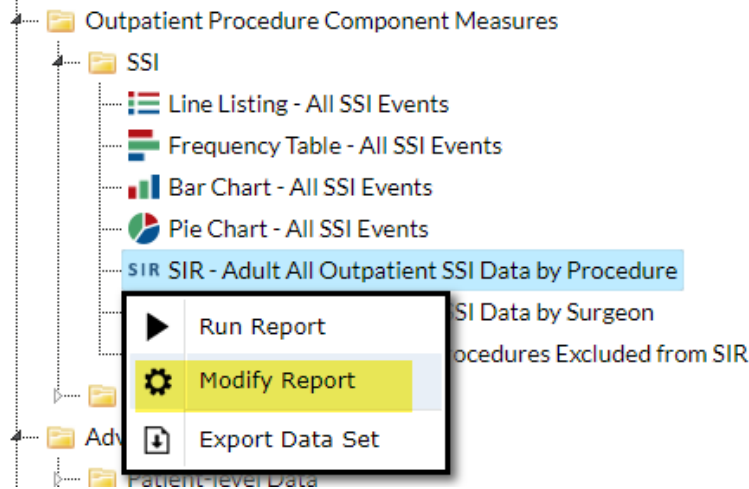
Outpatient Procedure Component Measures
SSI
Line Listing - All SSI Events
Frequency Table - All SSI Events
Bar Chart - All SSI Events
Pie Chart - All SSI Events
SIR SIR - Adult All Outpatient SSI Data by Procedure
SI Data by Surgeon
ocedures Excluded from SIR
Run Report
Modify Report
Export Data Set
Adv
Patient-level Data